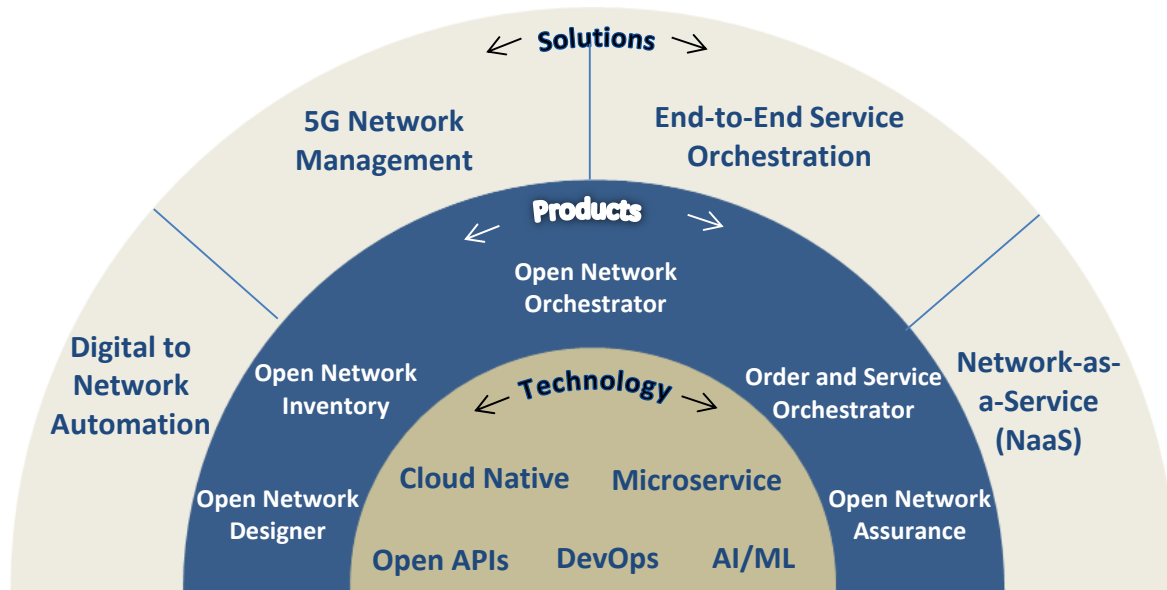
Solutions

5G Network Management

End-to-End Service Orchestration

Digital to Network Automation

Network-as-a-Service (NaaS)

Products

Open Network Orchestrator

Open Network Inventory

Order and Service Orchestrator

Open Network Designer

Open Network Assurance

Technology

Cloud Native

Microservice

Open APIs

DevOps

AI/ML